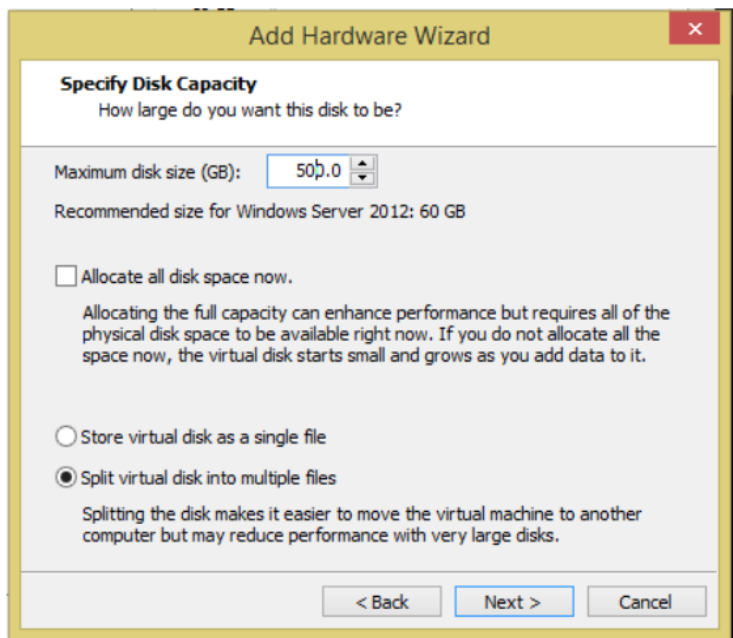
Add Hardware Wizard

Specify Disk Capacity
How large do you want this disk to be?

Maximum disk size (GB): 500.0

Recommended size for Windows Server 2012: 60 GB

Allocate all disk space now.

Allocating the full capacity can enhance performance but requires all of the physical disk space to be available right now. If you do not allocate all the space now, the virtual disk starts small and grows as you add data to it.

Store virtual disk as a single file

Split virtual disk into multiple files

Splitting the disk makes it easier to move the virtual machine to another computer but may reduce performance with very large disks.

< Back
Next >
Cancel